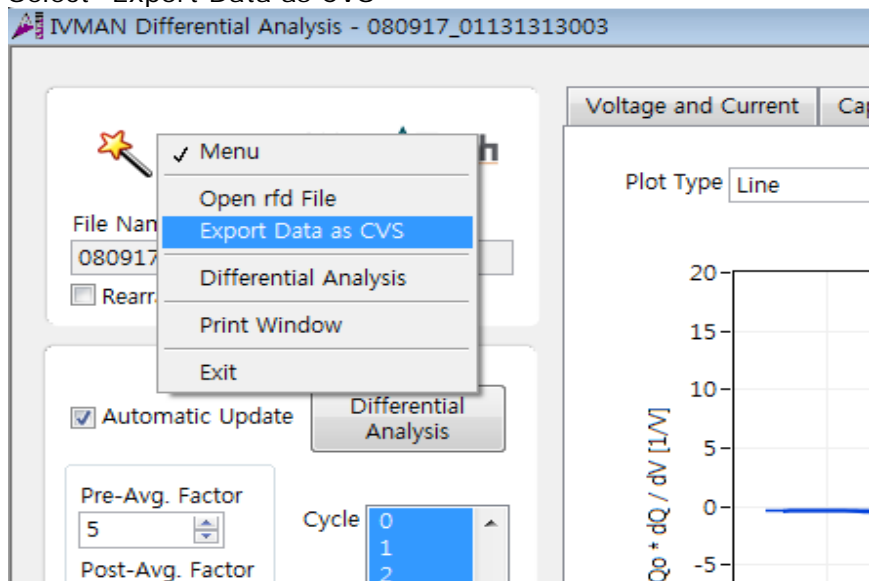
Select "Export Data as CVS"

IVMAN Differential Analysis - 080917_01131313003

Menu
Open rfd File
Export Data as CVS
Differential Analysis
Print Window
Exit

File Nan
08091
Rearr

Automatic Update
Differential Analysis

Pre-Avg. Factor
5
Post-Avg. Factor

Cycle
0
1
2

Voltage and Current
Cap

Plot Type
Line

20
15
10
5
0
-5

Qo * dQ / dV [1/V]